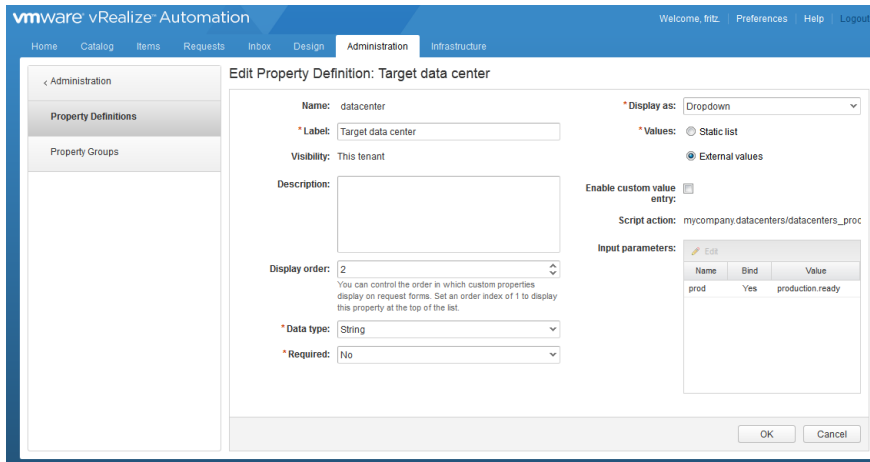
vmware vRealize Automation

Welcome, fritz. | Preferences | Help | Logout

Home Catalog Items Requests Inbox Design Administration Infrastructure

‹ Administration

Property Definitions

Property Groups

Edit Property Definition: Target data center

Name: datacenter

* Label: Target data center

Visibility: This tenant

Description:

Display order: 2

You can control the order in which custom properties display on request forms. Set an order index of 1 to display this property at the top of the list.

* Data type: String

* Required: No

* Display as: Dropdown

* Values: Static list

External values

Enable custom value entry:

Script action: mycompany.datacenters/datacenters_proc

Input parameters:

Edit

| Name | Bind | Value |
|---|---|---|
| prod | Yes | production.ready |

OK Cancel